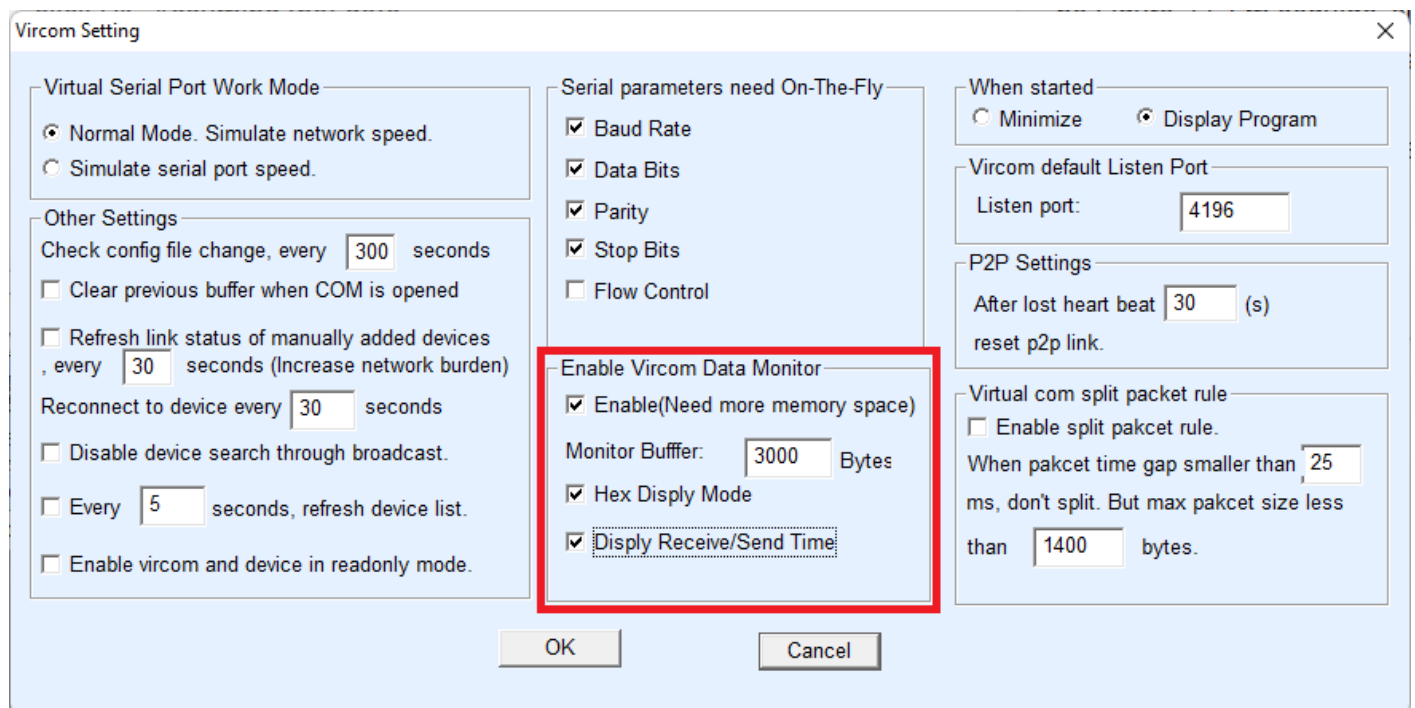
Vircom Setting

Virtual Serial Port Work Mode
Normal Mode. Simulate network speed.
Simulate serial port speed.

Other Settings
Check config file change, every 300 seconds
Clear previous buffer when COM is opened
Refresh link status of manually added devices , every 30 seconds (Increase network burden)
Reconnect to device every 30 seconds
Disable device search through broadcast.
Every 5 seconds, refresh device list.
Enable vircom and device in readonly mode.

Serial parameters need On-The-Fly
Baud Rate
Data Bits
Parity
Stop Bits
Flow Control

Enable Vircom Data Monitor
Enable(Need more memory space)
Monitor Bufffer: 3000 Bytes
Hex Disply Mode
Disply Receive/Send Time

When started
Minimize
Display Program

Vircom default Listen Port
Listen port: 4196

P2P Settings
After lost heart beat 30 (s) reset p2p link.

Virtual com split packet rule
Enable split pakcet rule.
When pakcet time gap smaller than 25 ms, don't split. But max pakcet size less than 1400 bytes.

OK
Cancel